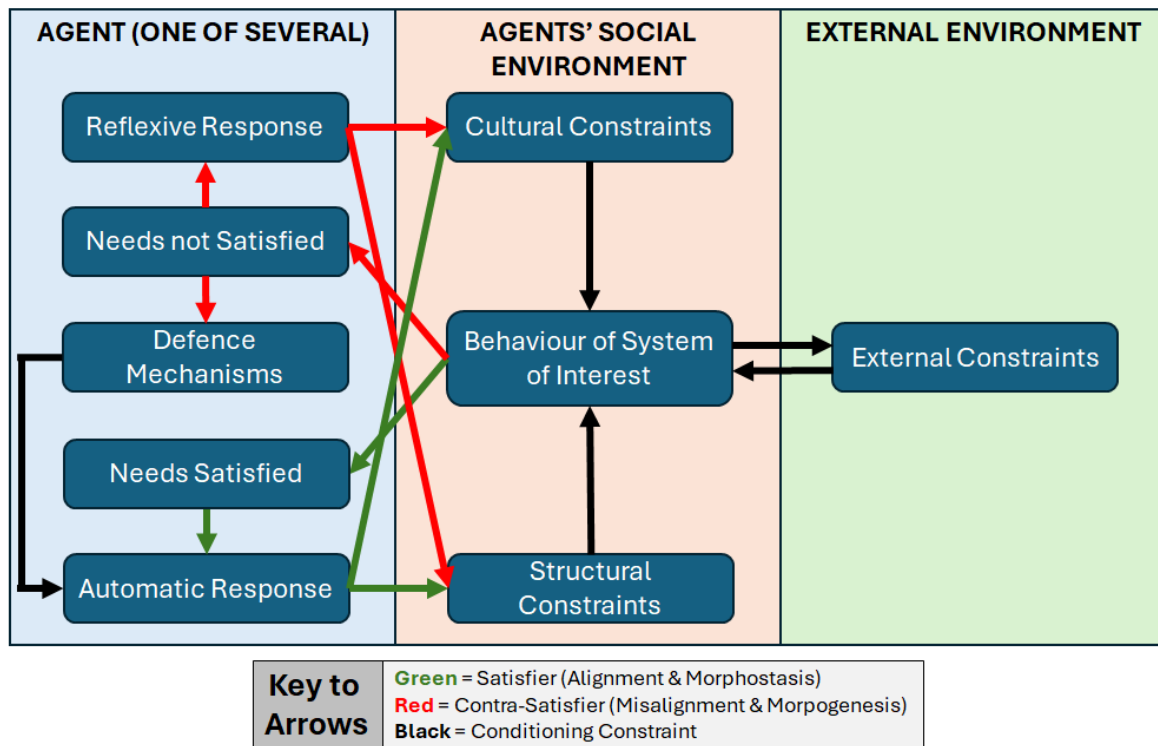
AGENT (ONE OF SEVERAL)

AGENTS' SOCIAL ENVIRONMENT

EXTERNAL ENVIRONMENT

Reflexive Response

Needs not Satisfied

Defence Mechanisms

Needs Satisfied

Automatic Response

Cultural Constraints

Behaviour of System of Interest

Structural Constraints

External Constraints

| Key to Arrows | **Green** = Satisfier (Alignment & Morphostasis)<br>**Red** = Contra-Satisfier (Misalignment & Morpogenesis)<br>**Black** = Conditioning Constraint |
|---|---|